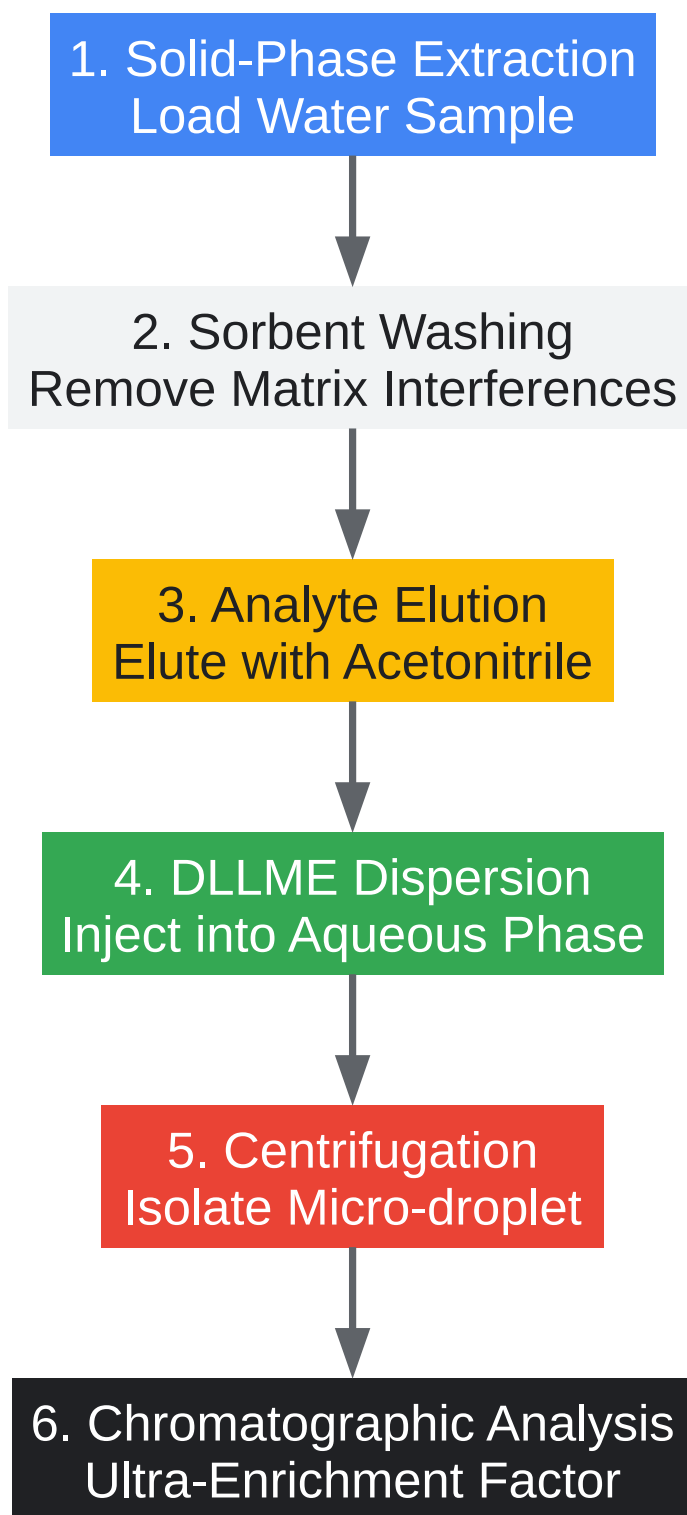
1. Solid-Phase Extraction
Load Water Sample

2. Sorbent Washing
Remove Matrix Interferences

3. Analyte Elution
Elute with Acetonitrile

4. DLLME Dispersion
Inject into Aqueous Phase

5. Centrifugation
Isolate Micro-droplet

6. Chromatographic Analysis
Ultra-Enrichment Factor